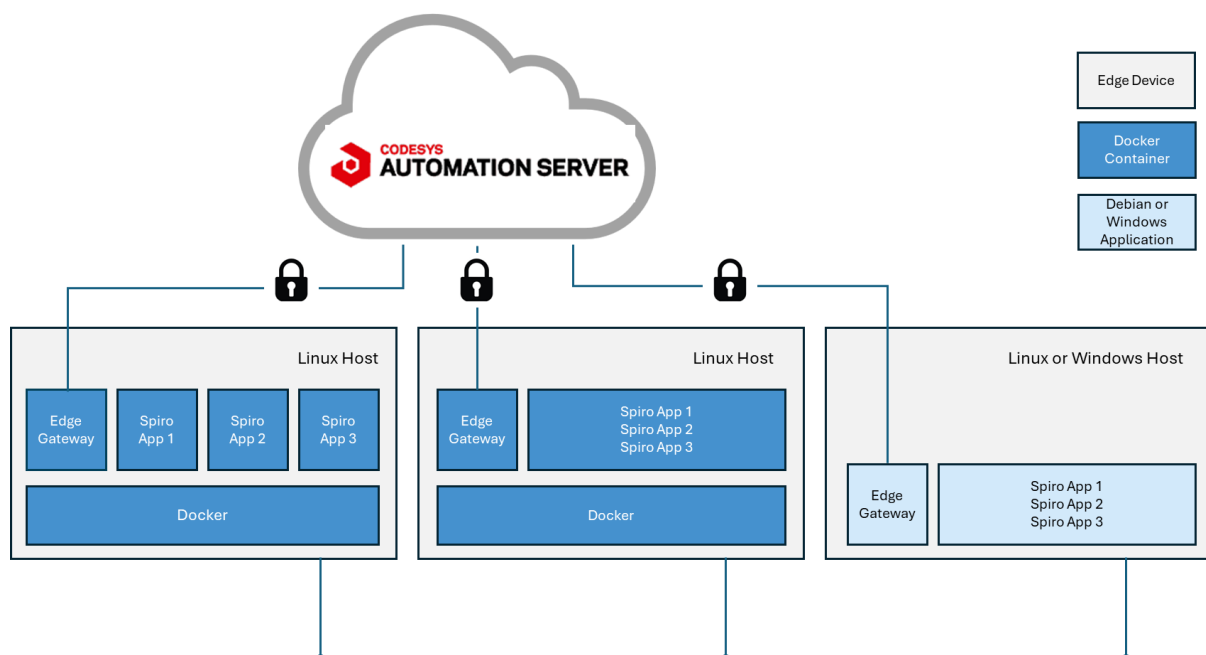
CODESYS
AUTOMATION SERVER

Edge Device

Docker Container

Debian or Windows Application

Linux Host

Edge Gateway

Spiro App 1

Spiro App 2

Spiro App 3

Docker

Linux Host

Edge Gateway

Spiro App 1
Spiro App 2
Spiro App 3

Docker

Linux or Windows Host

Edge Gateway

Spiro App 1
Spiro App 2
Spiro App 3